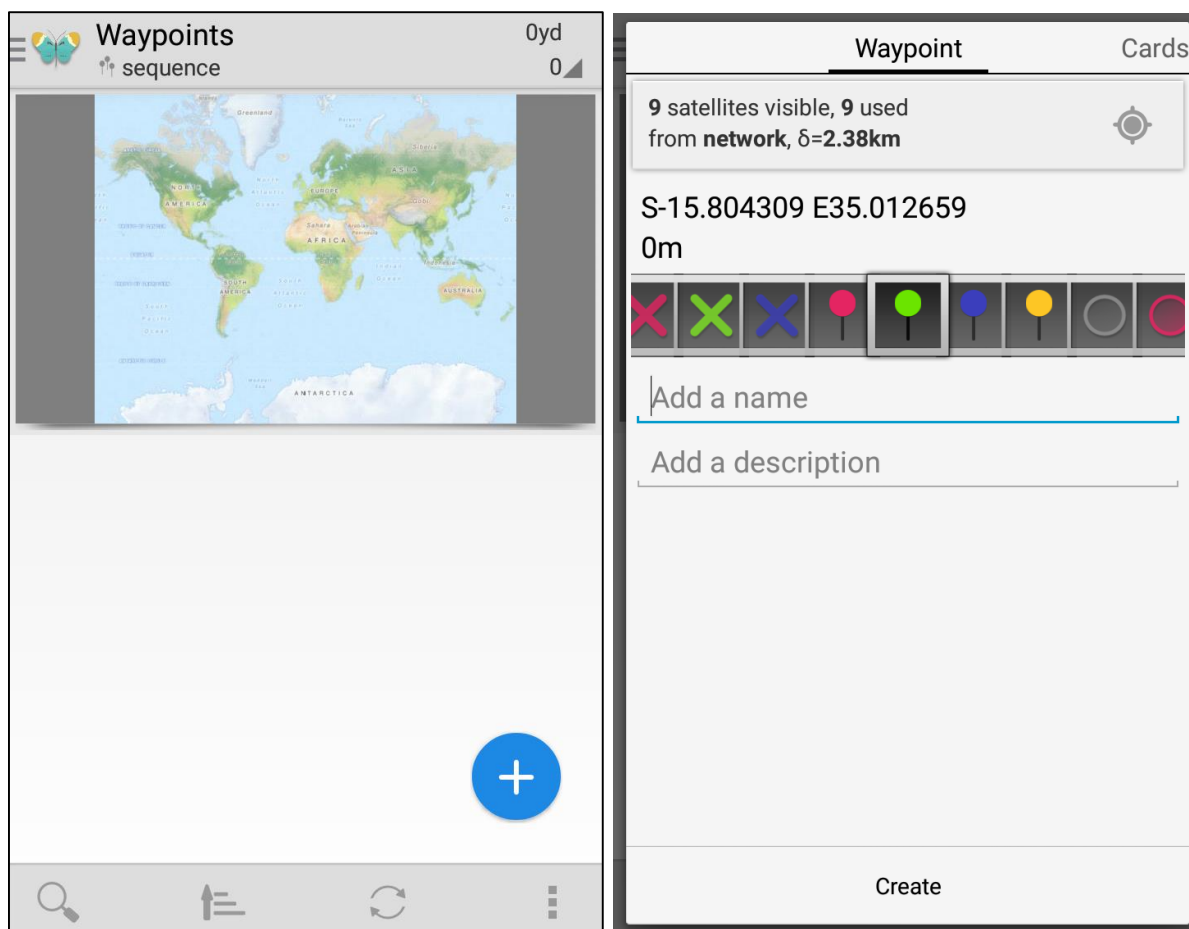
Waypoints
sequence
0yd
0

Greenland
NORTH AMERICA
EUROPE
ASIA
AFRICA
SOUTH AMERICA
AUSTRALIA
ANTARCTICA

Waypoint
Cards

**9** satellites visible, **9** used from **network**, δ=**2.38km**

S-15.804309 E35.012659
0m

Add a name

Add a description

Create